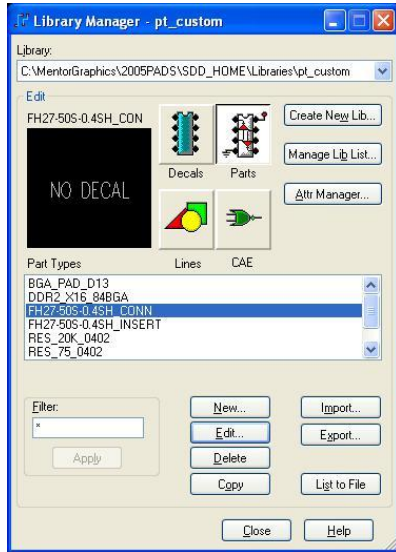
Library Manager - pt_custom

Library:

C:\MentorGraphics\2005PADS\SDD_HOME\Libraries\pt_custom

Edit

FH27-50S-0.4SH_CON

NO DECAL

Decals

Parts

Create New Lib...

Manage Lib List...

Attr Manager...

Lines

CAE

Part Types

BGA_PAD_D13
DDR2_X16_84BGA
FH27-50S-0.4SH_CONN
FH27-50S-0.4SH_INSERT
RES_20K_0402
RES_75_0402

Filter:

*

Apply

New...

Edit...

Delete

Copy

Import...

Export...

List to File

Close

Help